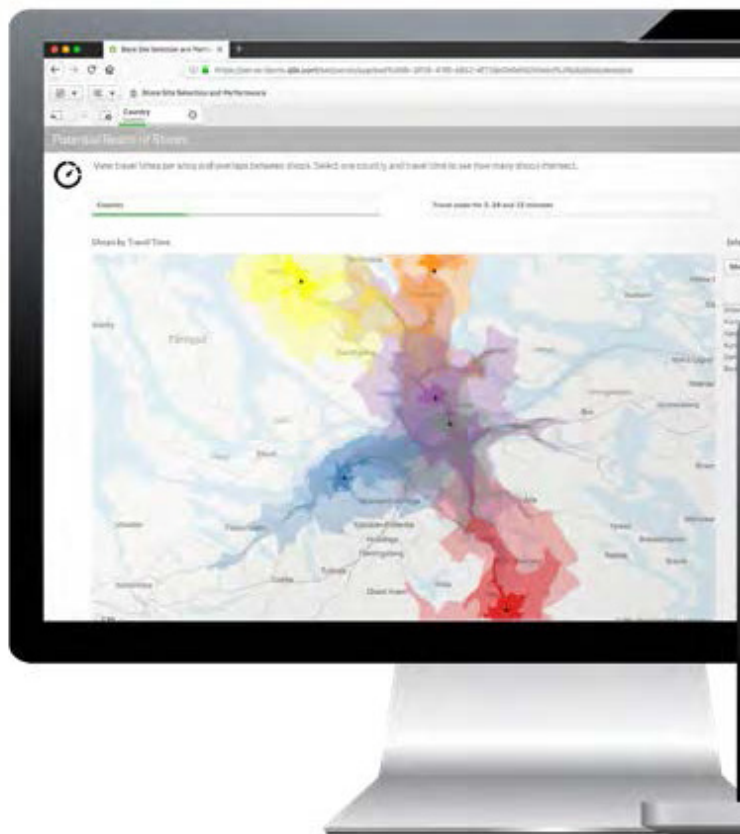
Store Site Selection and Perfo

Store Site Selection and Performance

Country

Potential Reach of Stores

View travel times per store and overlaps between shops. Select one country and travel time to see how many shops intersect.

Country

Travel zones for 5, 10 and 15 minutes

Shops by Travel Time

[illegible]